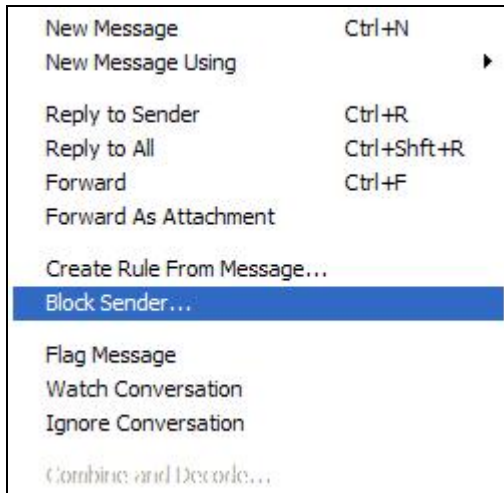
New Message Ctrl+N
New Message Using

Reply to Sender Ctrl+R
Reply to All Ctrl+Shft+R
Forward Ctrl+F
Forward As Attachment

Create Rule From Message...
Block Sender...

Flag Message
Watch Conversation
Ignore Conversation

Combine and Decode...